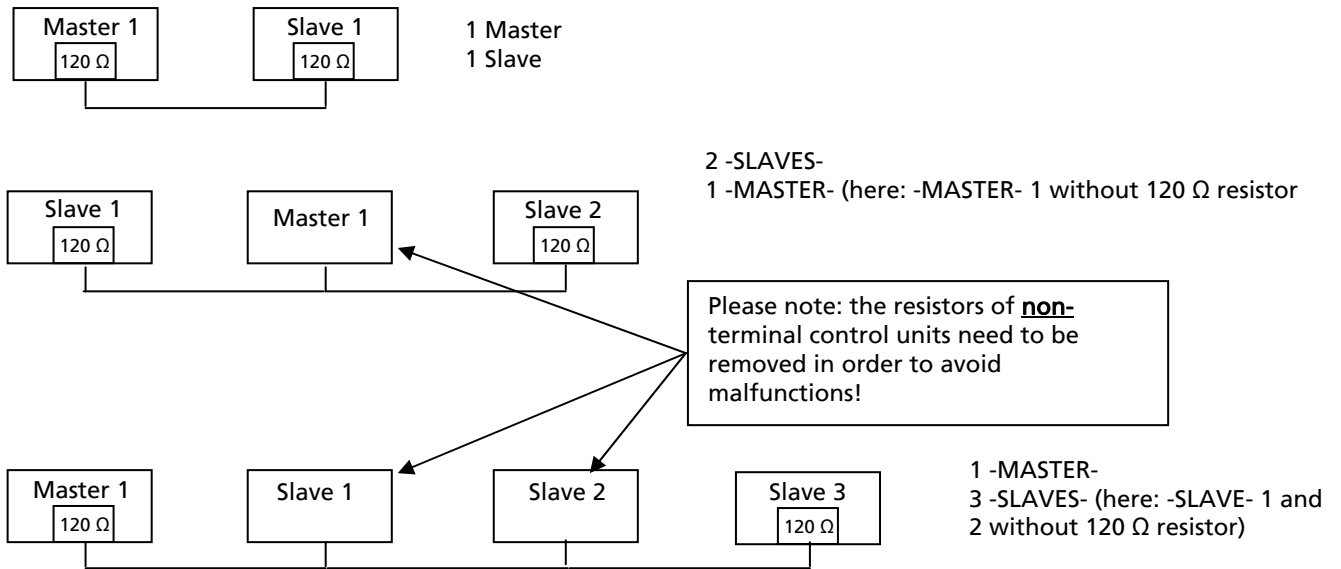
Master 1
120 Ω

Slave 1
120 Ω

1 Master
1 Slave

2 -SLAVES-
1 -MASTER- (here: -MASTER- 1 without 120 Ω resistor

Slave 1
120 Ω

Master 1

Slave 2
120 Ω

Please note: the resistors of non-terminal control units need to be removed in order to avoid malfunctions!

Master 1
120 Ω

Slave 1

Slave 2

Slave 3
120 Ω

1 -MASTER-
3 -SLAVES- (here: -SLAVE- 1 and 2 without 120 Ω resistor)